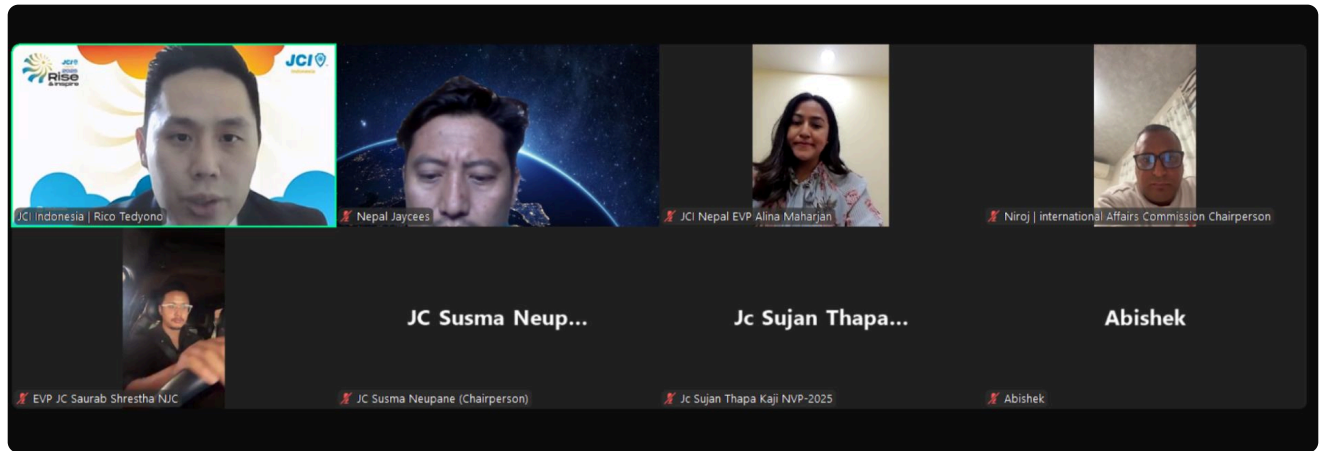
JCI Rise & Inspire

JCI Indonesia

JCI Indonesia | Rico Tedyono

Nepal Jaycees

JCI Nepal EVP Alina Maharjan

Niroj | international Affairs Commission Chairperson

EVP JC Saurab Shrestha NJC

JC Susma Neup...

JC Susma Neupane (Chairperson)

Jc Sujan Thapa...

Jc Sujan Thapa Kaji NVP-2025

Abishek

Abishek